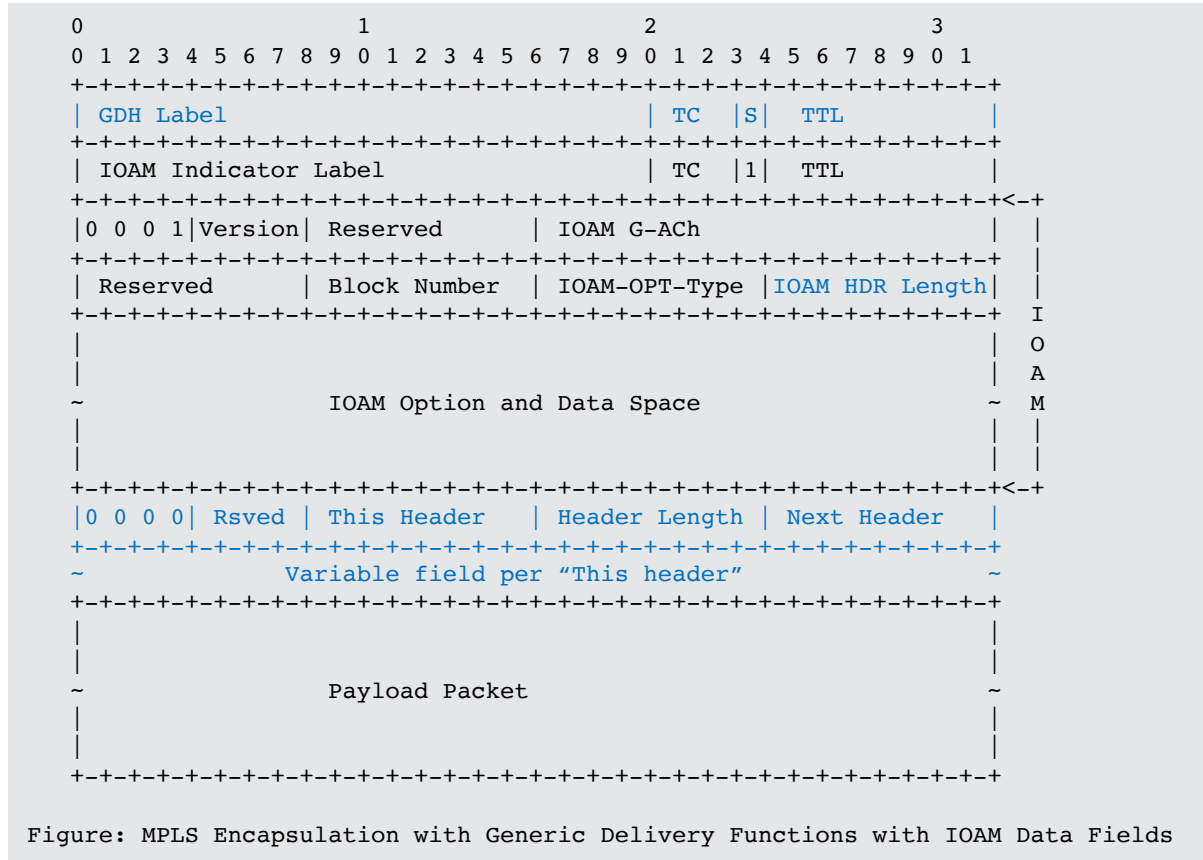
```
 0                   1                   2                   3
 0 1 2 3 4 5 6 7 8 9 0 1 2 3 4 5 6 7 8 9 0 1 2 3 4 5 6 7 8 9 0 1
+-+-+-+-+-+-+-+-+-+-+-+-+-+-+-+-+-+-+-+-+-+-+-+-+-+-+-+-+-+-+-+-+
| GDH Label                             | TC  |S|  TTL          |
+-+-+-+-+-+-+-+-+-+-+-+-+-+-+-+-+-+-+-+-+-+-+-+-+-+-+-+-+-+-+-+-+
| IOAM Indicator Label                  | TC  |1|  TTL          |
+-+-+-+-+-+-+-+-+-+-+-+-+-+-+-+-+-+-+-+-+-+-+-+-+-+-+-+-+-+-+-+-+<-+
|0 0 0 1|Version| Reserved      | IOAM G-ACh                    |  |
+-+-+-+-+-+-+-+-+-+-+-+-+-+-+-+-+-+-+-+-+-+-+-+-+-+-+-+-+-+-+-+-+  |
| Reserved      | Block Number  | IOAM-OPT-Type |IOAM HDR Length|  |
+-+-+-+-+-+-+-+-+-+-+-+-+-+-+-+-+-+-+-+-+-+-+-+-+-+-+-+-+-+-+-+-+  I
|                                                               |  O
|                                                               |  A
~                 IOAM Option and Data Space                    ~  M
|                                                               |  |
|                                                               |  |
+-+-+-+-+-+-+-+-+-+-+-+-+-+-+-+-+-+-+-+-+-+-+-+-+-+-+-+-+-+-+-+-+<-+
|0 0 0 0| Rsved | This Header   | Header Length | Next Header   |
+-+-+-+-+-+-+-+-+-+-+-+-+-+-+-+-+-+-+-+-+-+-+-+-+-+-+-+-+-+-+-+-+
~              Variable field per “This header”                 ~
+-+-+-+-+-+-+-+-+-+-+-+-+-+-+-+-+-+-+-+-+-+-+-+-+-+-+-+-+-+-+-+-+
|                                                               |
|                                                               |
~                 Payload Packet                                ~
|                                                               |
|                                                               |
+-+-+-+-+-+-+-+-+-+-+-+-+-+-+-+-+-+-+-+-+-+-+-+-+-+-+-+-+-+-+-+-+

Figure: MPLS Encapsulation with Generic Delivery Functions with IOAM Data Fields
```